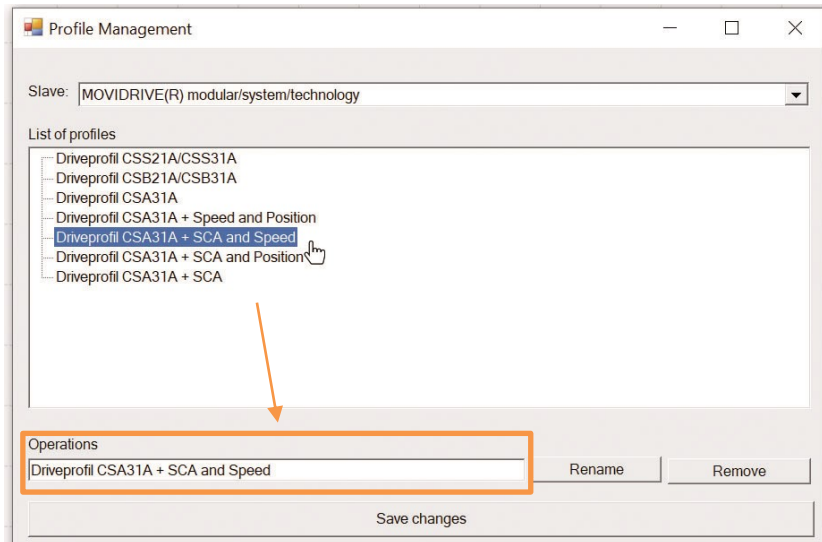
Profile Management

Slave: MOVIDRIVE(R) modular/system/technology

List of profiles

Driveprofil CSS21A/CSS31A
Driveprofil CSB21A/CSB31A
Driveprofil CSA31A
Driveprofil CSA31A + Speed and Position
Driveprofil CSA31A + SCA and Speed
Driveprofil CSA31A + SCA and Position
Driveprofil CSA31A + SCA

Operations

Driveprofil CSA31A + SCA and Speed

Rename

Remove

Save changes